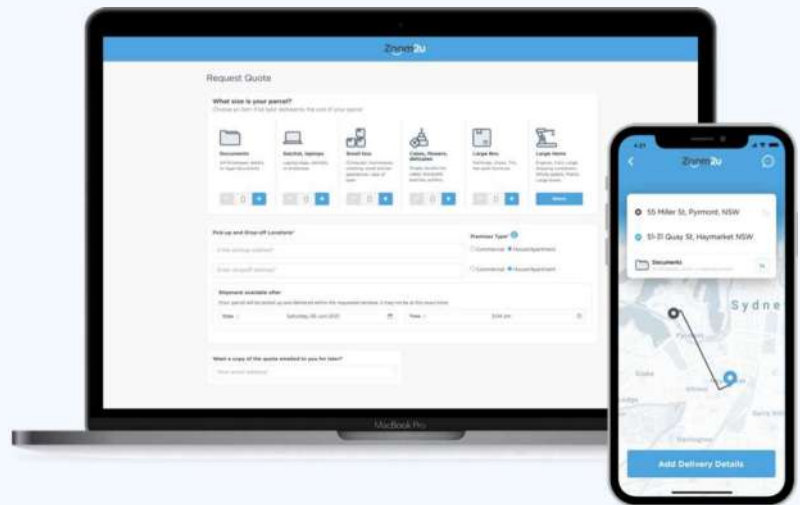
Zoom2u

Request Quote

What size is your parcel?

Documents

Satchel, laptops

Small box

Cakes, flowers, delicates

Large Box

Large Items

0

0

0

0

0

Pick up and Drop off Locations?

Premises Type?

Commercial House/apartment

Commercial House/apartment

Shipment available after

Date Saturday 06 Jun 2020

Time 3:04 pm

Want a copy of the quote emailed to you for later?

MacBook Pro

Zoom2u

55 Miller St, Pyrmont, NSW

51-31 Quay St, Haymarket NSW

Documents

Sydne

Pyrmont

Ultimo

Add Delivery Details